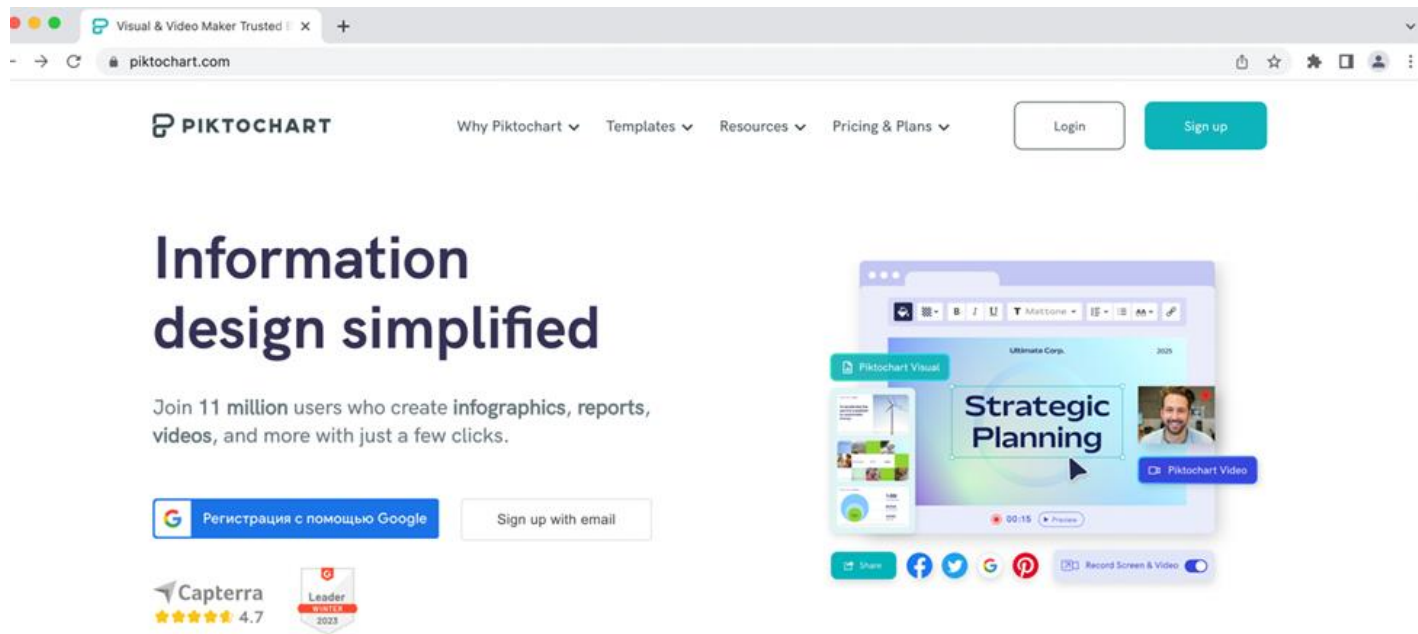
Visual & Video Maker Trusted

piktochart.com

PIKTOCHART

Why Piktochart

Templates

Resources

Pricing & Plans

Login

Sign up

Information design simplified

Join 11 million users who create infographics, reports, videos, and more with just a few clicks.

Регистрация с помощью Google

Sign up with email

Capterra 4.7

Leader WINTER 2023

Mattone

Ultimate Corp.

2025

Piktochart Visual

Strategic Planning

Piktochart Video

00:15

Preview

Share

Record Screen & Video